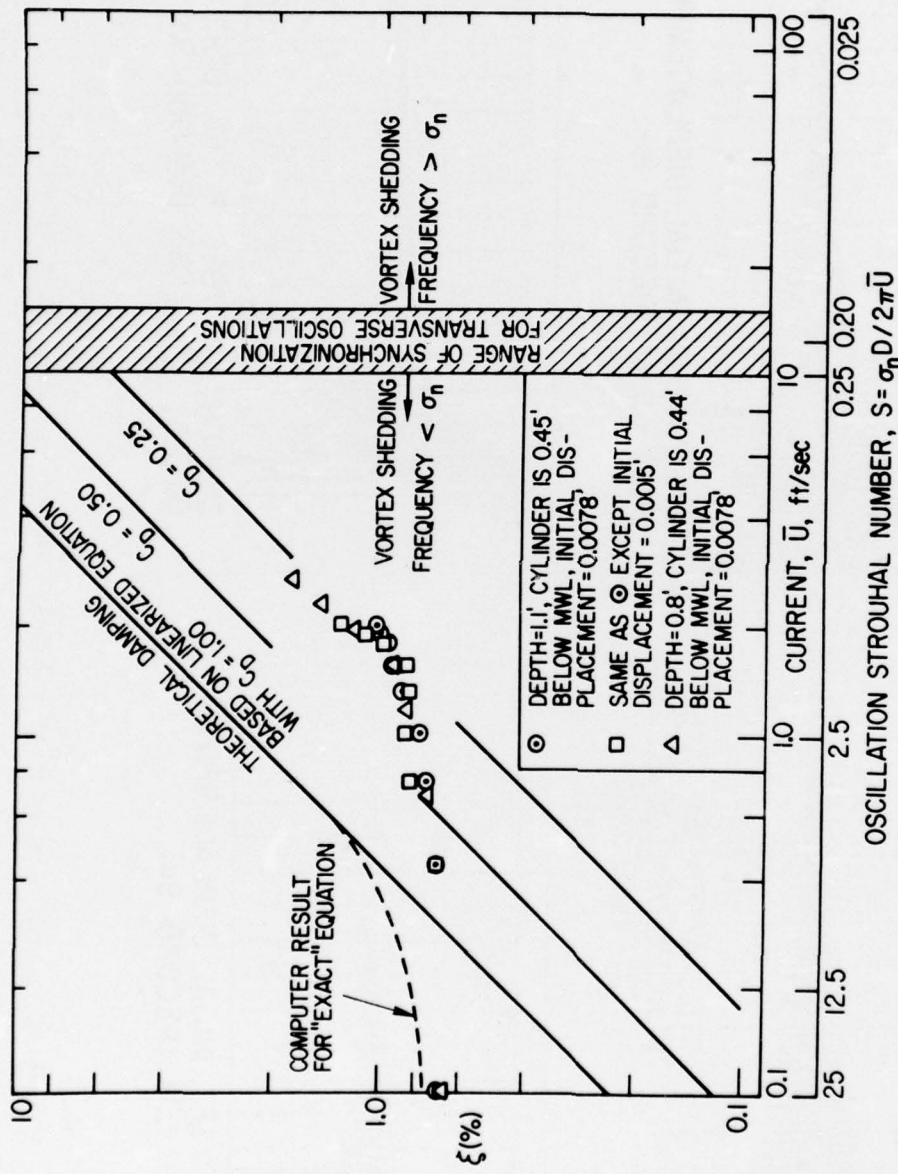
10
1.0
0.1
$\xi$(%)

COMPUTER RESULT FOR "EXACT" EQUATION

THEORETICAL DAMPING BASED ON LINEARIZED EQUATION WITH $C_D$ = 1.00

$C_D$ = 0.50

$C_D$ = 0.25

VORTEX SHEDDING FREQUENCY < $\sigma_n$

RANGE OF SYNCHRONIZATION FOR TRANSVERSE OSCILLATIONS

VORTEX SHEDDING FREQUENCY > $\sigma_n$

⊙ DEPTH = 1.1', CYLINDER IS 0.45' BELOW MWL, INITIAL DISPLACEMENT = 0.0078'
□ SAME AS ⊙ EXCEPT INITIAL DISPLACEMENT = 0.0015'
△ DEPTH = 0.8', CYLINDER IS 0.44' BELOW MWL, INITIAL DISPLACEMENT = 0.0078'

0.1
1.0
10
100
CURRENT, $\bar{U}$, ft/sec

25
12.5
2.5
0.25
0.20
0.025
OSCILLATION STROUHAL NUMBER, $S = \sigma_n D / 2\pi \bar{U}$